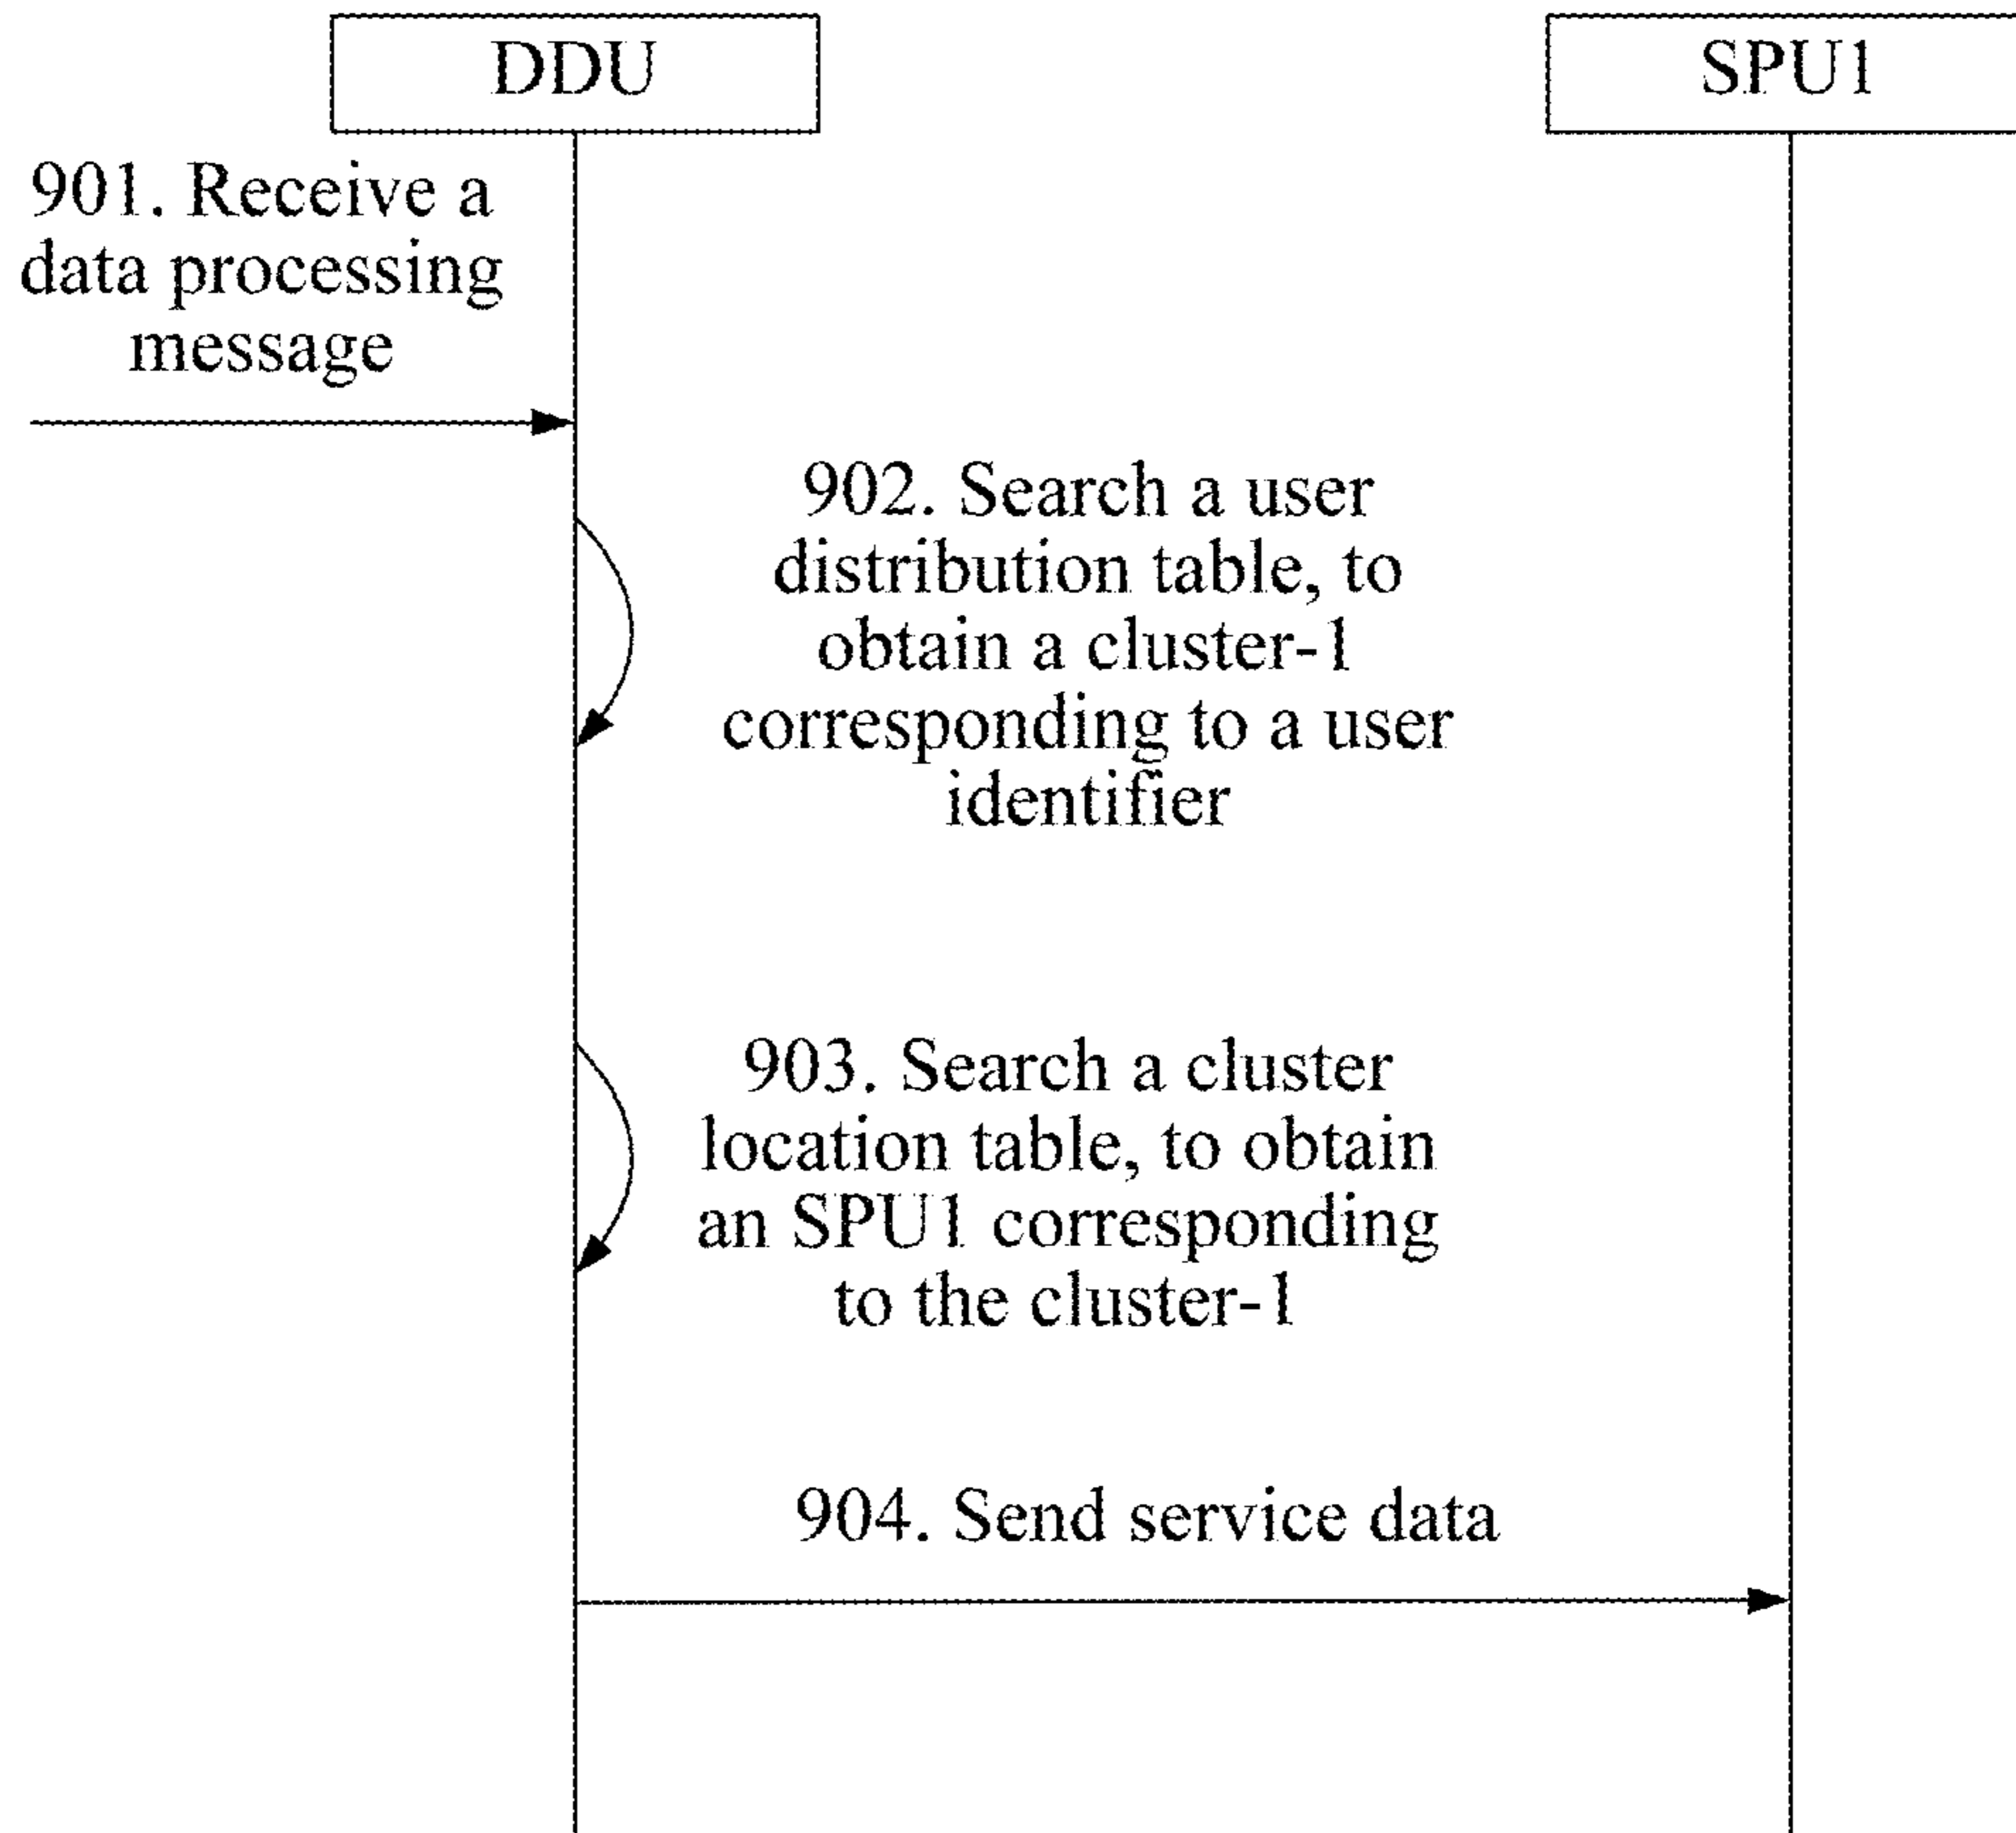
DDU

SPU1

901. Receive a data processing message

902. Search a user distribution table, to obtain a cluster-1 corresponding to a user identifier

903. Search a cluster location table, to obtain an SPU1 corresponding to the cluster-1

904. Send service data